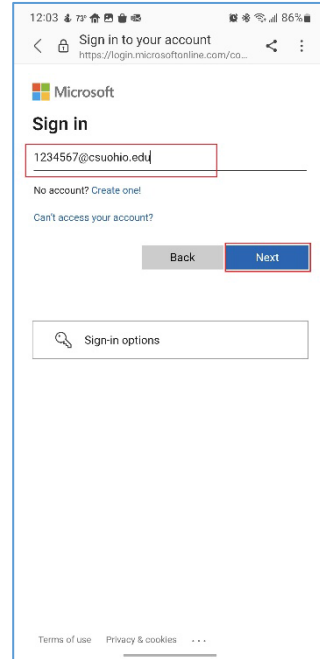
12:03 73° 86%

Sign in to your account
https://login.microsoftonline.com/co...

Microsoft

Sign in

1234567@csuohio.edu

No account? Create one!

Can't access your account?

Back

Next

Sign-in options

Terms of use Privacy & cookies ...